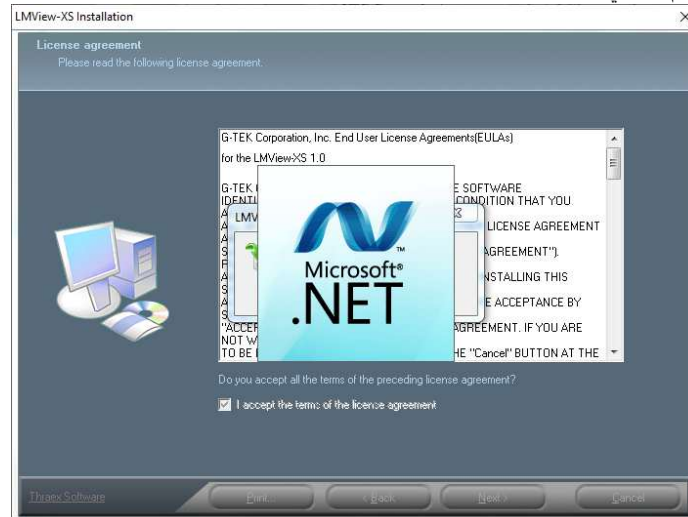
LMView-XS Installation

License agreement
Please read the following license agreement.

G-TEK Corporation, Inc. End User License Agreements(EULAs)
for the LMView-XS 1.0

G-TEK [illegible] E SOFTWARE
IDENT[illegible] CONDITION THAT YOU
A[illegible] LICENSE AGREEMENT
S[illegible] AGREEMENT").
A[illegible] NSTALLING THIS
S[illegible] E ACCEPTANCE BY
"ACCEP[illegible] AGREEMENT. IF YOU ARE
NOT W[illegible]
TO BE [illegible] HE "Cancel" BUTTON AT THE

LMV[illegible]

Microsoft®
.NET

Do you accept all the terms of the preceding license agreement?

I accept the terms of the licence agreement

Thraex Software
Print...
< Back
Next >
Cancel